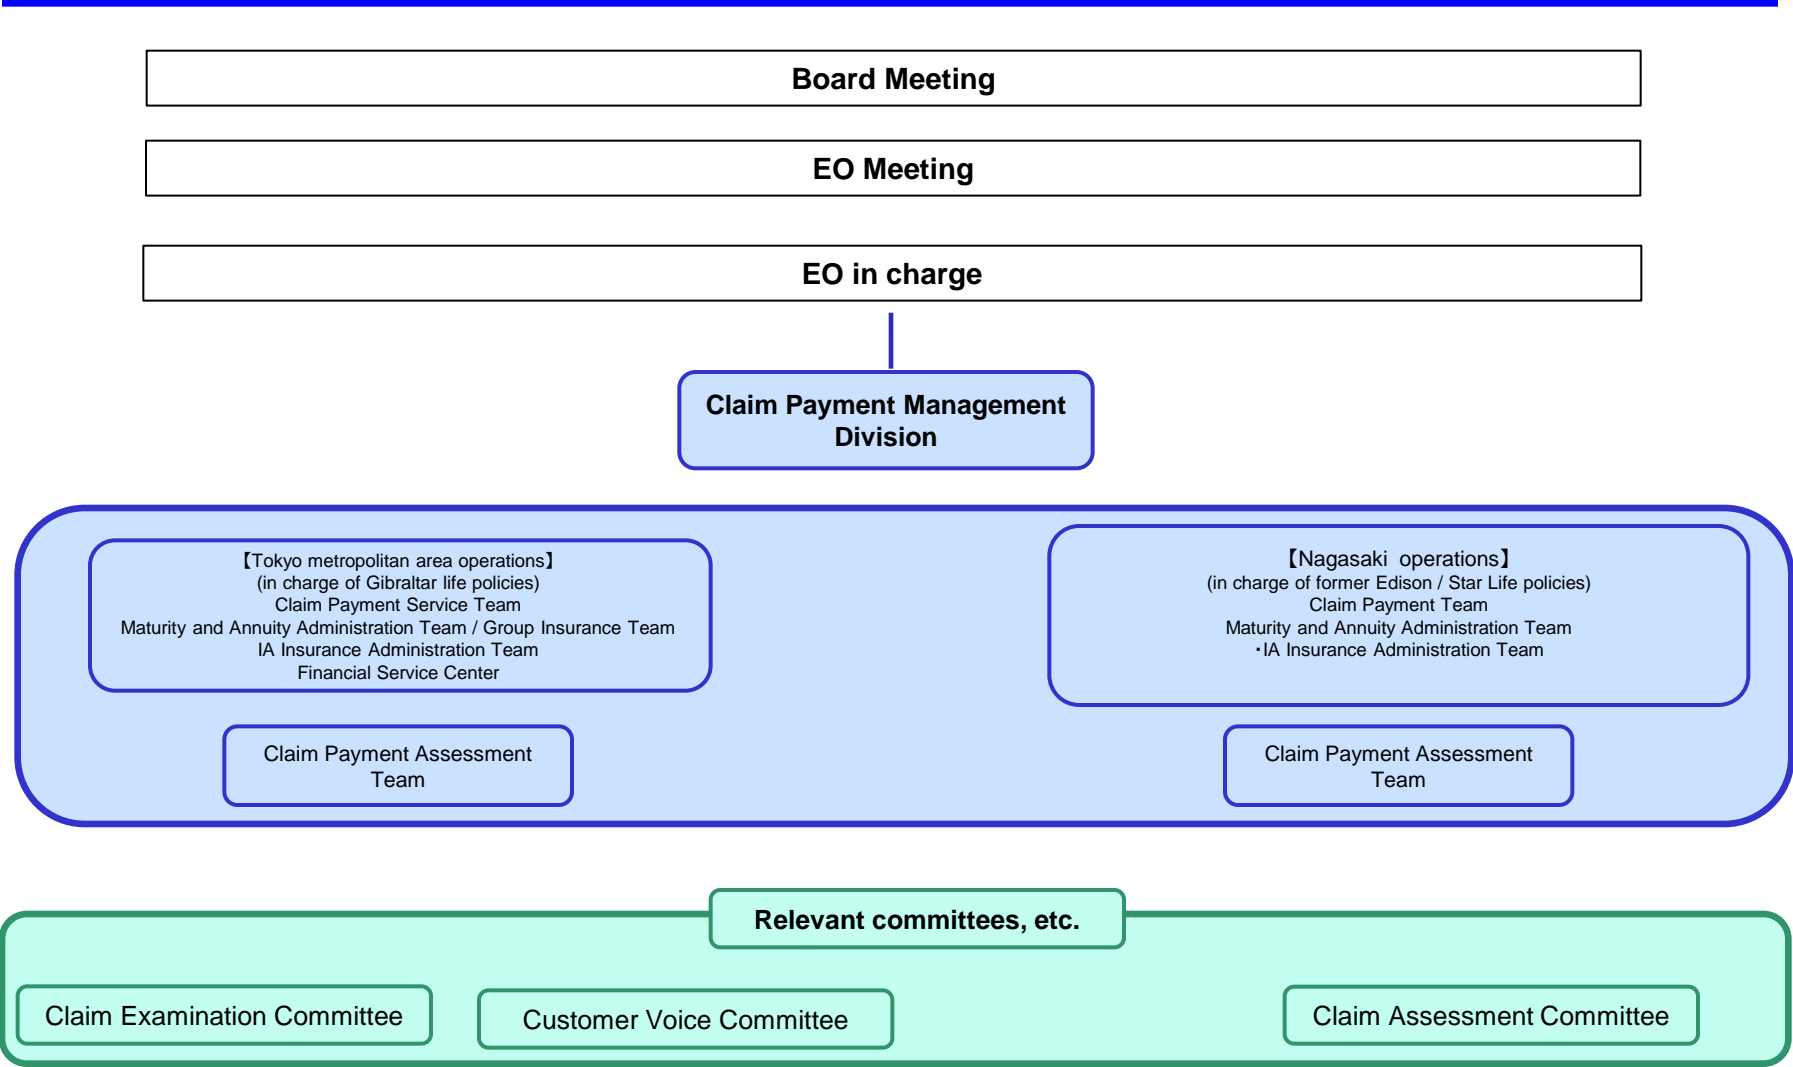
Board Meeting

EO Meeting

EO in charge

Claim Payment Management Division

【Tokyo metropolitan area operations】
(in charge of Gibraltar life policies)
Claim Payment Service Team
Maturity and Annuity Administration Team / Group Insurance Team
IA Insurance Administration Team
Financial Service Center

Claim Payment Assessment Team

【Nagasaki operations】
(in charge of former Edison / Star Life policies)
Claim Payment Team
Maturity and Annuity Administration Team
・IA Insurance Administration Team

Claim Payment Assessment Team

Relevant committees, etc.

Claim Examination Committee

Customer Voice Committee

Claim Assessment Committee